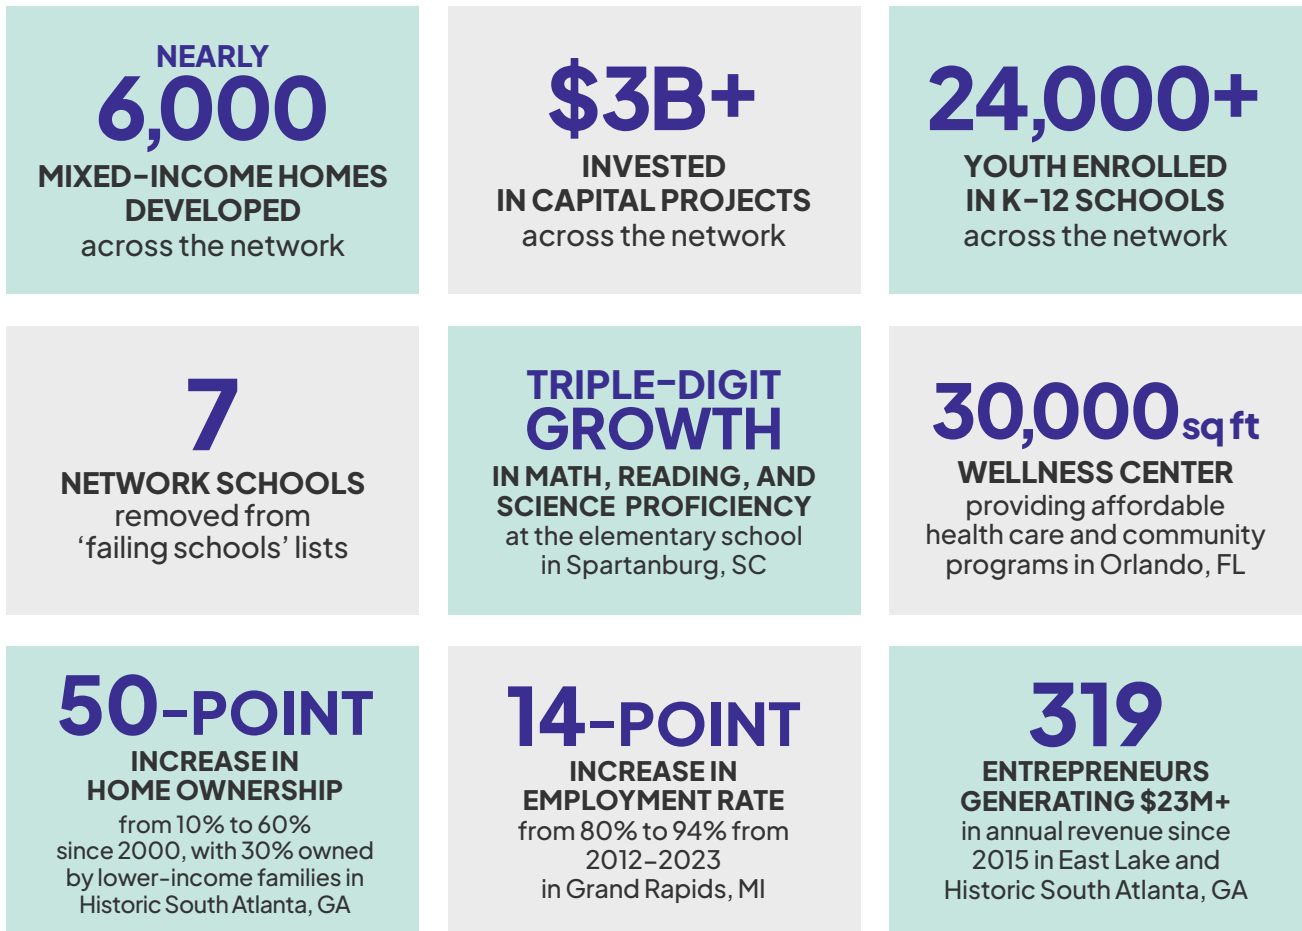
NEARLY
6,000
MIXED-INCOME HOMES DEVELOPED
across the network

$3B+
INVESTED IN CAPITAL PROJECTS
across the network

24,000+
YOUTH ENROLLED IN K-12 SCHOOLS
across the network

7
NETWORK SCHOOLS
removed from ‘failing schools’ lists

TRIPLE-DIGIT
GROWTH
IN MATH, READING, AND SCIENCE PROFICIENCY
at the elementary school in Spartanburg, SC

30,000 sq ft
WELLNESS CENTER
providing affordable health care and community programs in Orlando, FL

50-POINT
INCREASE IN HOME OWNERSHIP
from 10% to 60% since 2000, with 30% owned by lower-income families in Historic South Atlanta, GA

14-POINT
INCREASE IN EMPLOYMENT RATE
from 80% to 94% from 2012–2023 in Grand Rapids, MI

319
ENTREPRENEURS GENERATING $23M+
in annual revenue since 2015 in East Lake and Historic South Atlanta, GA